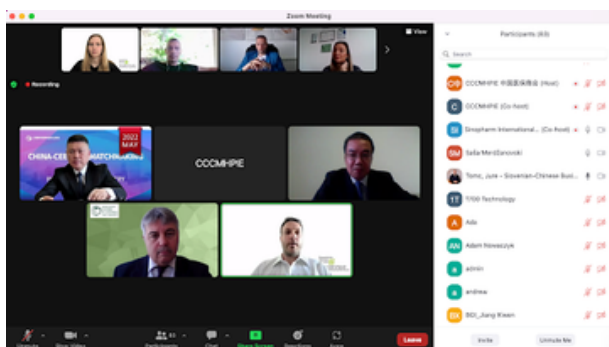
Zoom Meeting

View

Recording

2022 MAY

CHINA-CEE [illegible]MATCHMAKING

CCCMHPIE

Participants (83)

Search

CCCMHPIE 中国医保商会 (Host)

CCCMHPIE (Co-host)

Sinopharm International... (Co-host)

Saša Mirdžanovski

Tomc, Jure - Slovenian-Chinese Bus...

TTDD Technology

Ada

Adam Nowaczyk

admin

andrew

BDI_Jiang Riwen

Invite

Unmute Me

Leave